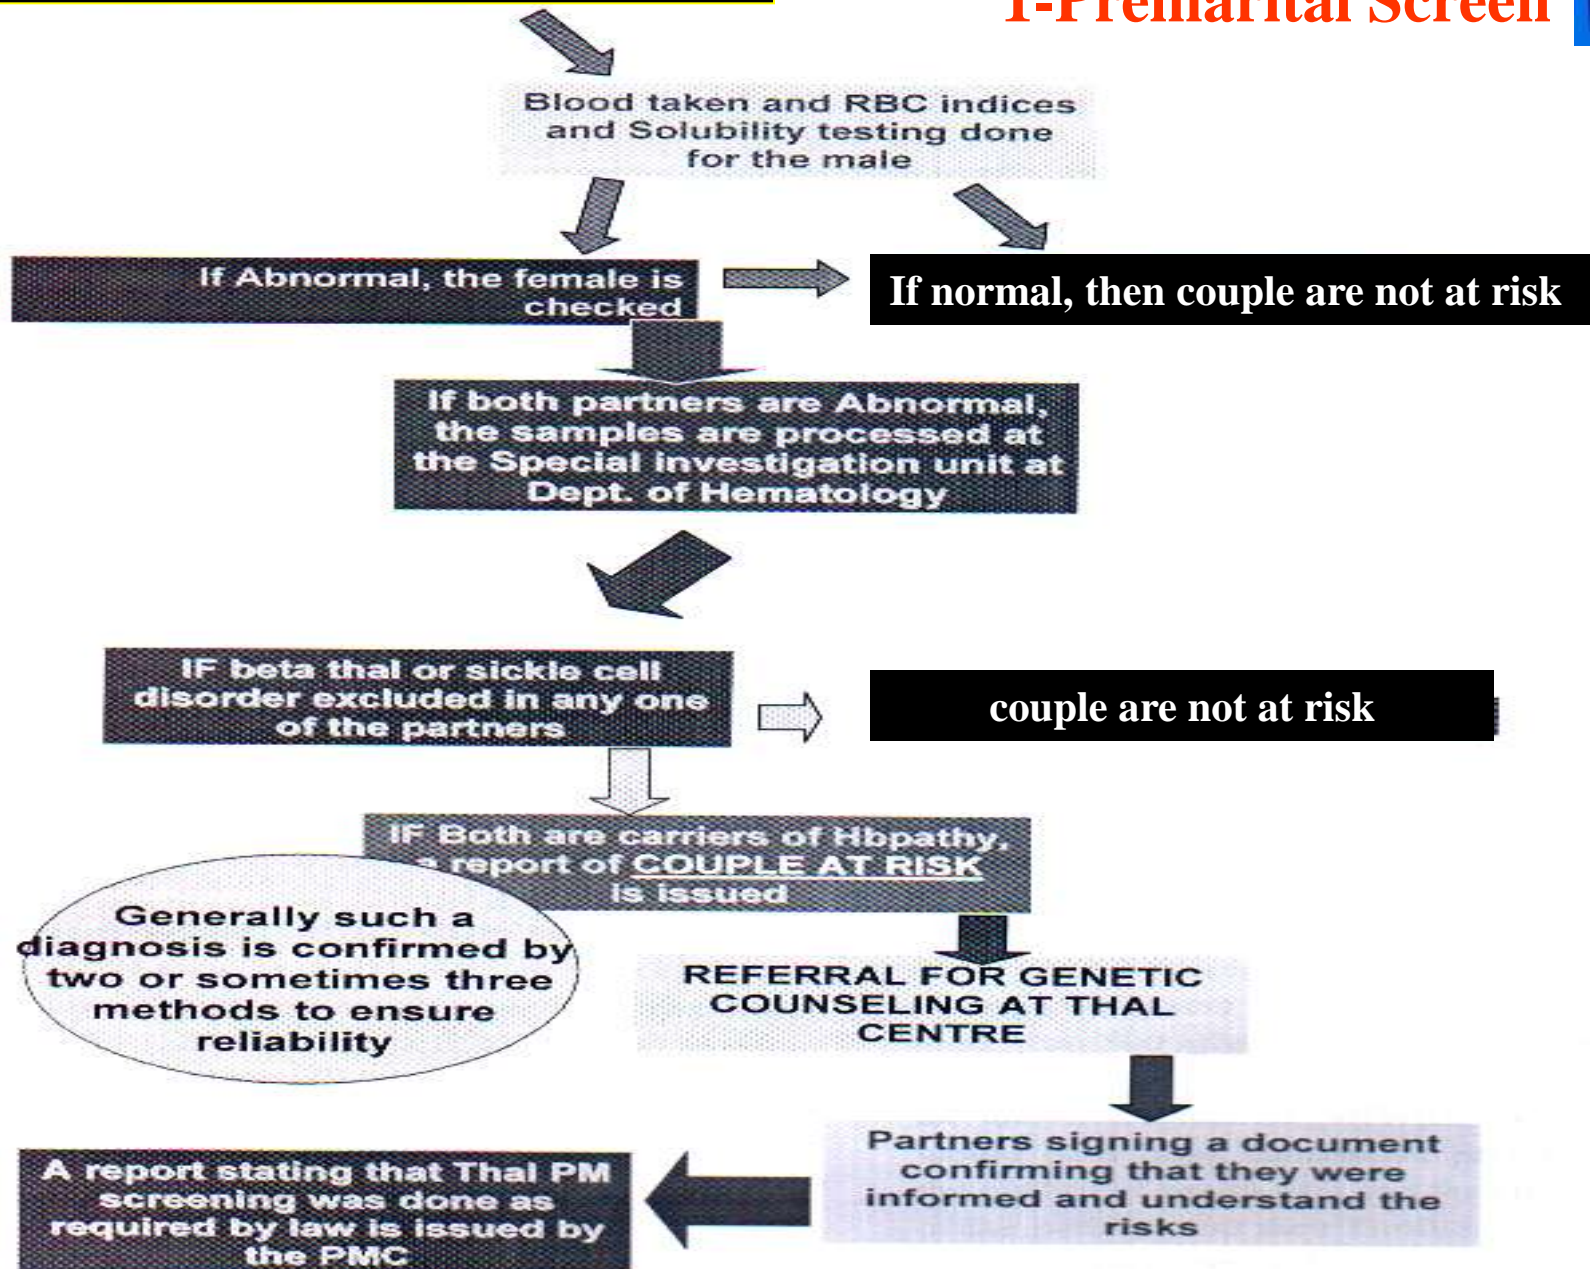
I-Premarital Screen

Blood taken and RBC indices and Solubility testing done for the male

If Abnormal, the female is checked

If normal, then couple are not at risk

If both partners are Abnormal, the samples are processed at the Special investigation unit at Dept. of Hematology

IF beta thal or sickle cell disorder excluded in any one of the partners

couple are not at risk

IF Both are carriers of Hbpathy, a report of COUPLE AT RISK is issued

Generally such a diagnosis is confirmed by two or sometimes three methods to ensure reliability

REFERRAL FOR GENETIC COUNSELING AT THAL CENTRE

Partners signing a document confirming that they were informed and understand the risks

A report stating that Thal PM screening was done as required by law is issued by the PMC